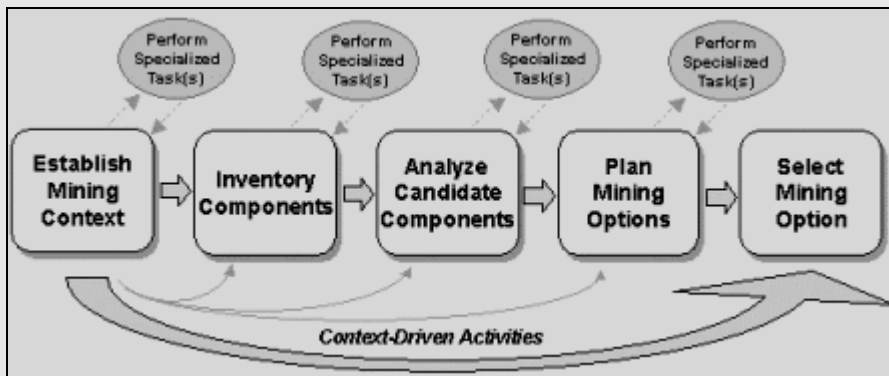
Perform Specialized Task(s)

Perform Specialized Task(s)

Perform Specialized Task(s)

Perform Specialized Task(s)

Establish Mining Context

Inventory Components

Analyze Candidate Components

Plan Mining Options

Select Mining Option

Context-Driven Activities